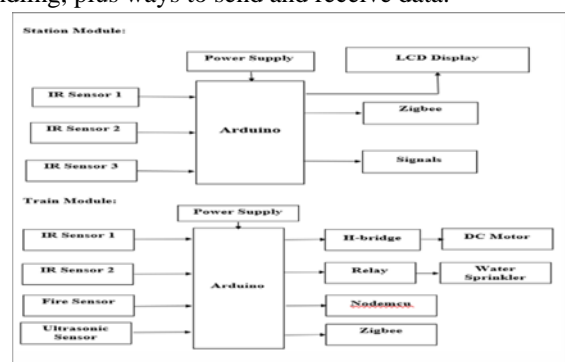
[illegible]nding, plus ways to send and receive data.

Station Module:

Power Supply

LCD Display

IR Sensor 1

IR Sensor 2

IR Sensor 3

Arduino

Zigbee

Signals

Train Module:

Power Supply

IR Sensor 1

IR Sensor 2

Fire Sensor

Ultrasonic Sensor

Arduino

H-bridge

DC Motor

Relay

Water Sprinkler

Nodemcu

Zigbee